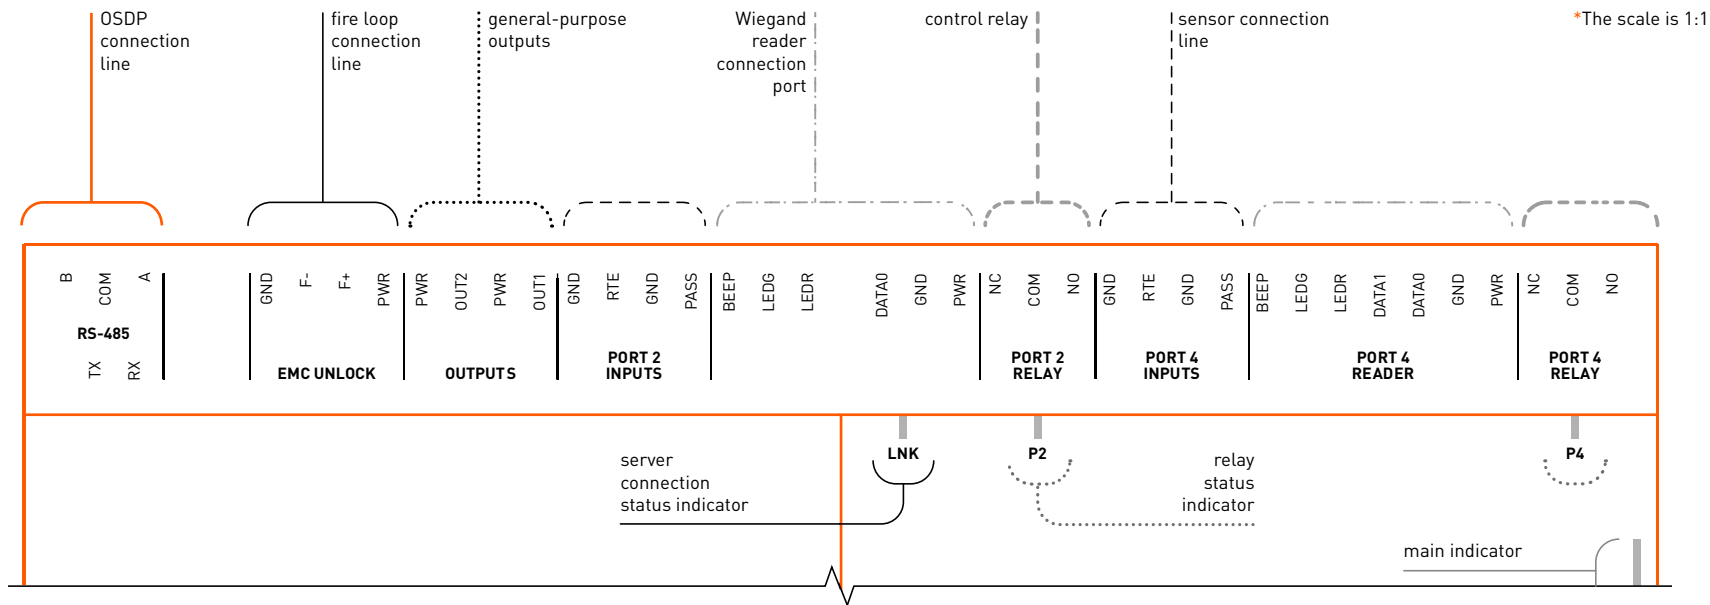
OSDP connection line

fire loop connection line

general-purpose outputs

Wiegand reader connection port

control relay

sensor connection line

*The scale is 1:1

B COM A
RS-485
TX RX

GND F- F+ PWR
EMC UNLOCK

PWR OUT2 PWR OUT1
OUTPUTS

GND RTE GND PASS
PORT 2 INPUTS

BEEP LEDG LEDR DATA0 GND PWR

NC COM NO
PORT 2 RELAY

GND RTE GND PASS
PORT 4 INPUTS

BEEP LEDG LEDR DATA1 DATA0 GND PWR
PORT 4 READER

NC COM NO
PORT 4 RELAY

server connection status indicator

LNK

P2

relay status indicator

P4

main indicator